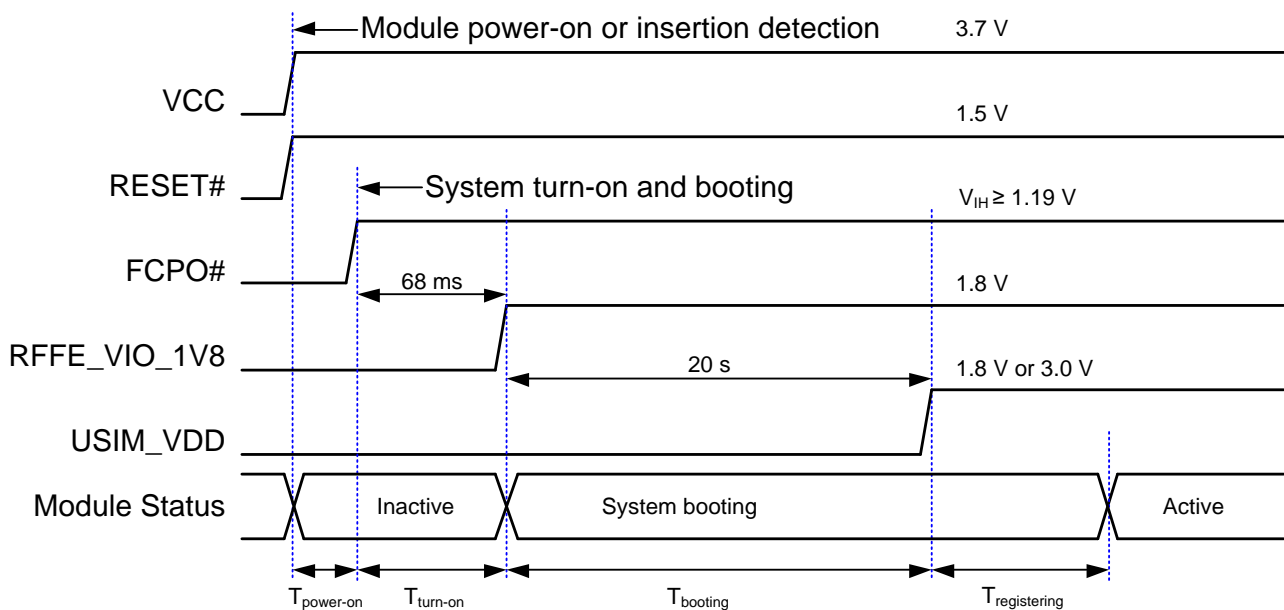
Module power-on or insertion detection

3.7 V

VCC

1.5 V

RESET#

System turn-on and booting

$V_{IH} \geq 1.19$ V

FCPO#

68 ms

1.8 V

RFFE_VIO_1V8

20 s

1.8 V or 3.0 V

USIM_VDD

Module Status

Inactive

System booting

Active

$T_{power\text{-}on}$

$T_{turn\text{-}on}$

$T_{booting}$

$T_{registering}$